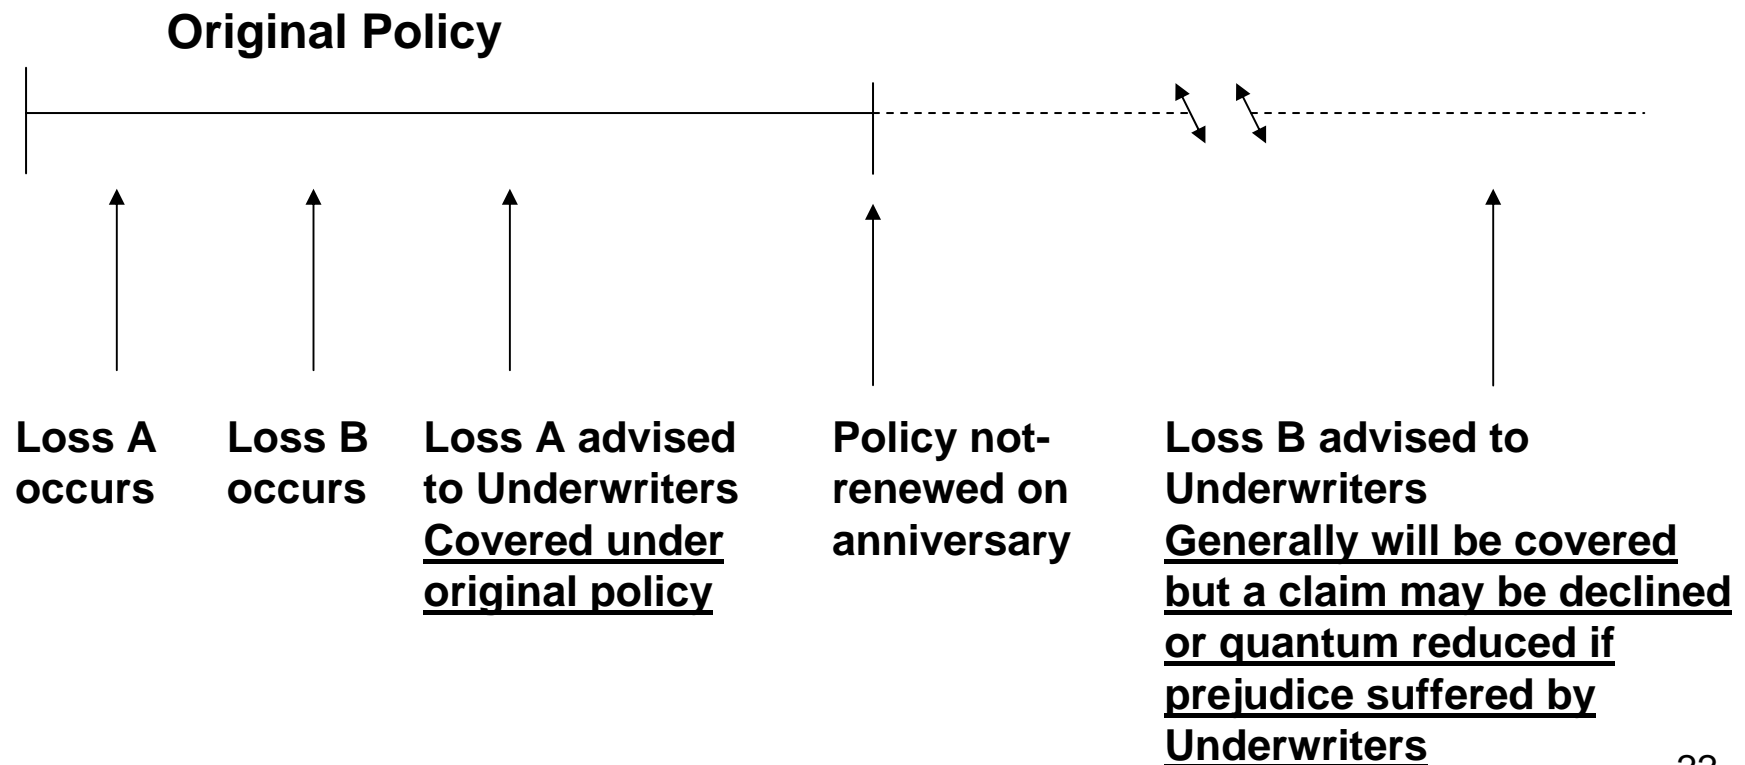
Original Policy

Loss A occurs

Loss B occurs

Loss A advised to Underwriters Covered under original policy

Policy not-renewed on anniversary

Loss B advised to Underwriters Generally will be covered but a claim may be declined or quantum reduced if prejudice suffered by Underwriters

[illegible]